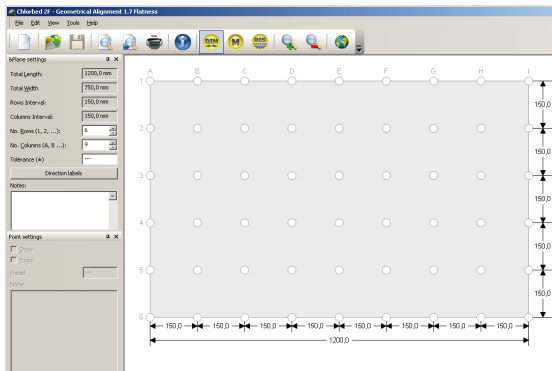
Chlorbed 2F - Geometrical Alignment 1.7 Flatness

File Edit View Tools Help

DIM M REF

&Plane settings

Total Length: 1200,0 mm
Total Width 750,0 mm
Rows Interval: 150,0 mm
Columns Interval: 150,0 mm
No. Rows (1, 2, ...): 6
No. Columns (A, B ...): 9
Tolerance (±) ---

Direction labels

Notes:

Point settings

Show
Fixed
Preset ---
Notes:

| | A | B | C | D | E | F | G | H | I |
|---|---|---|---|---|---|---|---|---|---|
| 1 | | | | | | | | | |
| 2 | | | | | | | | | |
| 3 | | | | | | | | | |
| 4 | | | | | | | | | |
| 5 | | | | | | | | | |
| 6 | | | | | | | | | |

150,0
150,0
150,0
150,0
150,0

150,0 150,0 150,0 150,0 150,0 150,0 150,0 150,0

1200,0